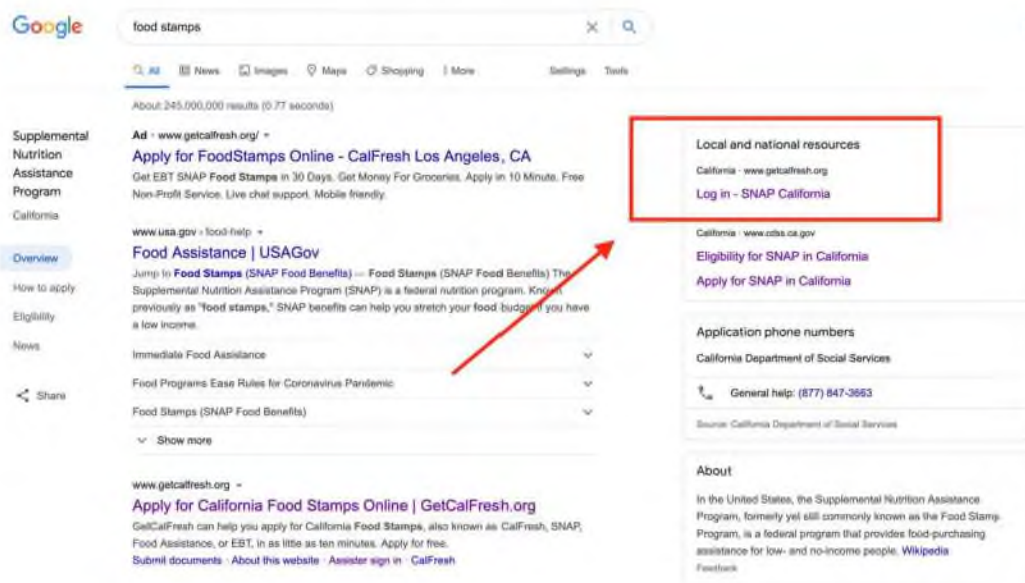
Google

food stamps

All News Images Maps Shopping More Settings Tools

About 245,000,000 results (0.77 seconds)

Supplemental Nutrition Assistance Program

California

Overview

How to apply

Eligibility

News

Share

Ad · www.getcalfresh.org/

Apply for FoodStamps Online - CalFresh Los Angeles, CA

Get EBT SNAP Food Stamps in 30 Days. Get Money For Groceries. Apply in 10 Minute. Free Non-Profit Service. Live chat support. Mobile friendly.

www.usa.gov › food-help

Food Assistance | USAGov

Jump to Food Stamps (SNAP Food Benefits) — Food Stamps (SNAP Food Benefits) The Supplemental Nutrition Assistance Program (SNAP) is a federal nutrition program. Known previously as "food stamps," SNAP benefits can help you stretch your food budget if you have a low income.

Immediate Food Assistance

Food Programs Ease Rules for Coronavirus Pandemic

Food Stamps (SNAP Food Benefits)

Show more

www.getcalfresh.org

Apply for California Food Stamps Online | GetCalFresh.org

GetCalFresh can help you apply for California Food Stamps, also known as CalFresh, SNAP, Food Assistance, or EBT, in as little as ten minutes. Apply for free.

Submit documents · About this website · Assister sign in · CalFresh

Local and national resources

California · www.getcalfresh.org

Log in - SNAP California

California · www.cdss.ca.gov

Eligibility for SNAP in California

Apply for SNAP in California

Application phone numbers

California Department of Social Services

General help: (877) 847-3663

Source: California Department of Social Services

About

In the United States, the Supplemental Nutrition Assistance Program, formerly yet still commonly known as the Food Stamp Program, is a federal program that provides food-purchasing assistance for low- and no-income people. Wikipedia

Feedback